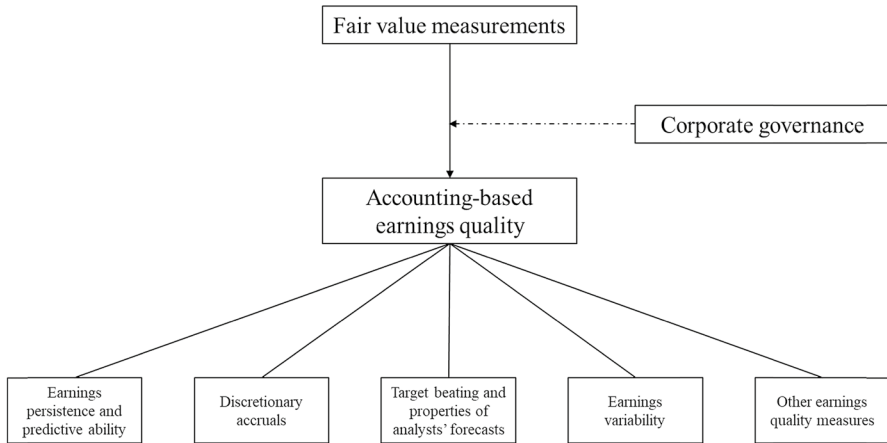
Fair value measurements

Corporate governance

Accounting-based earnings quality

Earnings persistence and predictive ability

Discretionary accruals

Target beating and properties of analysts' forecasts

Earnings variability

Other earnings quality measures